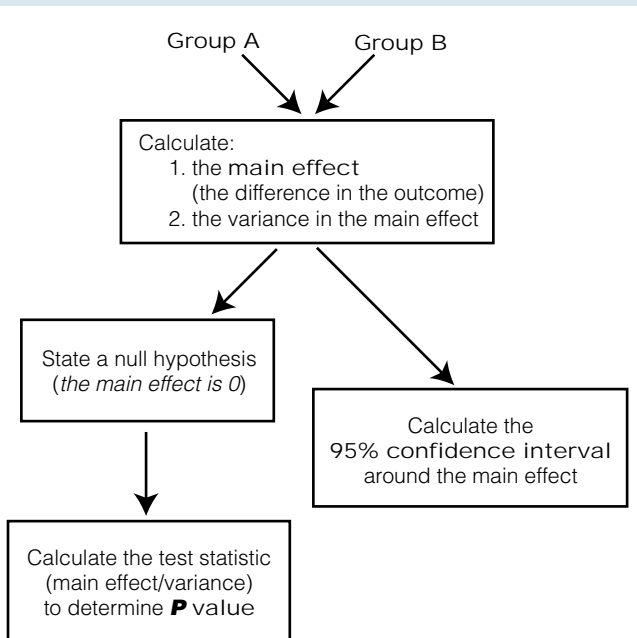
Group A

Group B

Calculate:
1. the main effect
(the difference in the outcome)
2. the variance in the main effect

State a null hypothesis
(*the main effect is 0*)

Calculate the
95% confidence interval
around the main effect

Calculate the test statistic
(main effect/variance)
to determine ***P*** value